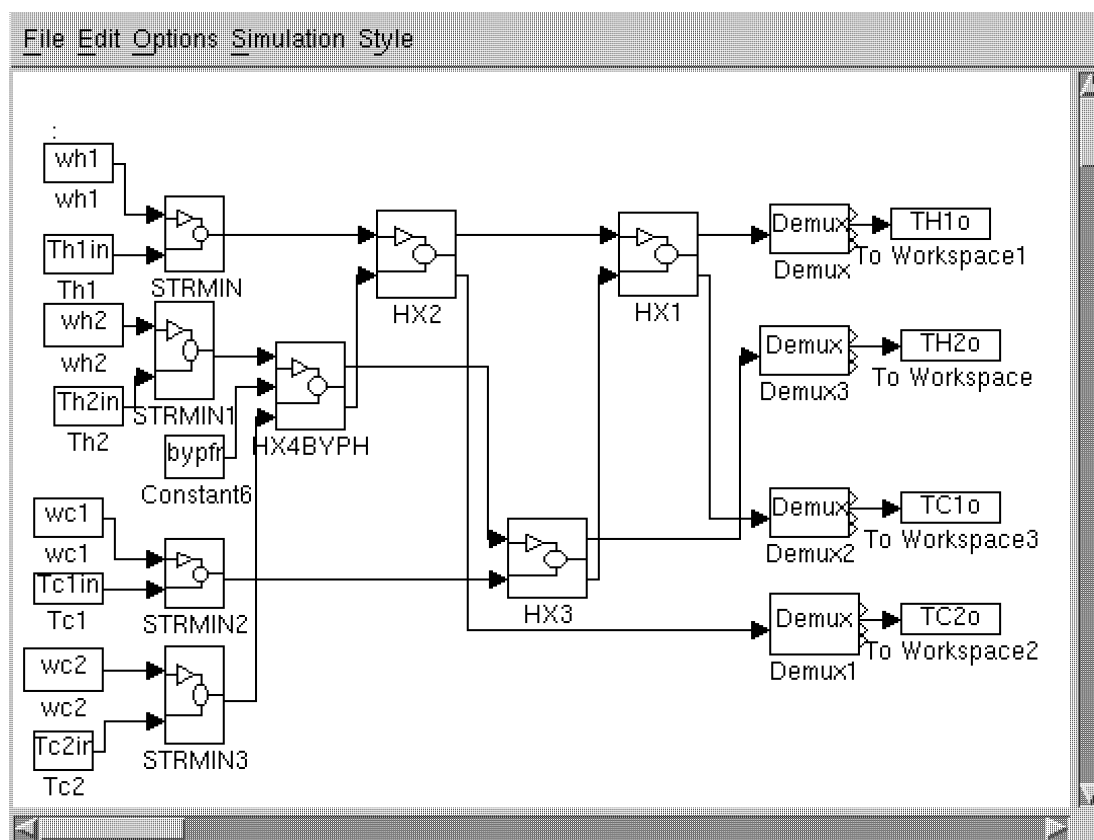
File Edit Options Simulation Style

:

wh1
wh1

Th1in
Th1

STRMIN

wh2
wh2

Th2in
Th2

STRMIN1

bypfr
Constant6

HX4BYPH

HX2

HX1

wc1
wc1

Tc1in
Tc1

STRMIN2

wc2
wc2

Tc2ir
Tc2

STRMIN3

HX3

Demux
Demux

TH1o
To Workspace1

Demux
Demux3

TH2o
To Workspace

Demux
Demux2

TC1o
To Workspace3

Demux
Demux1

TC2o
To Workspace2